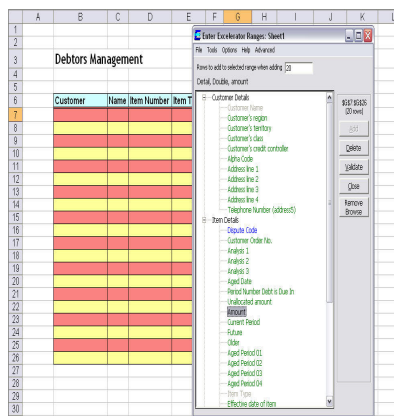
A B C D E F G H I J K L

1
2
3 Debtors Management
4
5
6 Customer Name Item Number Item T
7
8
9
10
11
12
13
14
15
16
17
18
19
20
21
22
23
24
25
26
27
28
29
30

Enter Excelerator Ranges: Sheet1

File Tools Options Help Advanced

Rows to add to selected range when adding 20

Detail, Doubles, amount

Customer Details
Customer Name
Customer's region
Customer's territory
Customer's class
Customer's credit controller
Alpha Code
Address line 1
Address line 2
Address line 3
Address line 4
Telephone Number (address5)
Item Details
Dispute Code
Customer Order No.
Analysis 1
Analysis 2
Analysis 3
Aged Date
Period Number Debt is Due In
Unallocated amount
Amount
Current Period
Future
Older
Aged Period 01
Aged Period 02
Aged Period 03
Aged Period 04
Item Type
Effective date of item

$G$7:$G$26 (20 rows)

Add
Delete
Validate
Close
Remove Browse